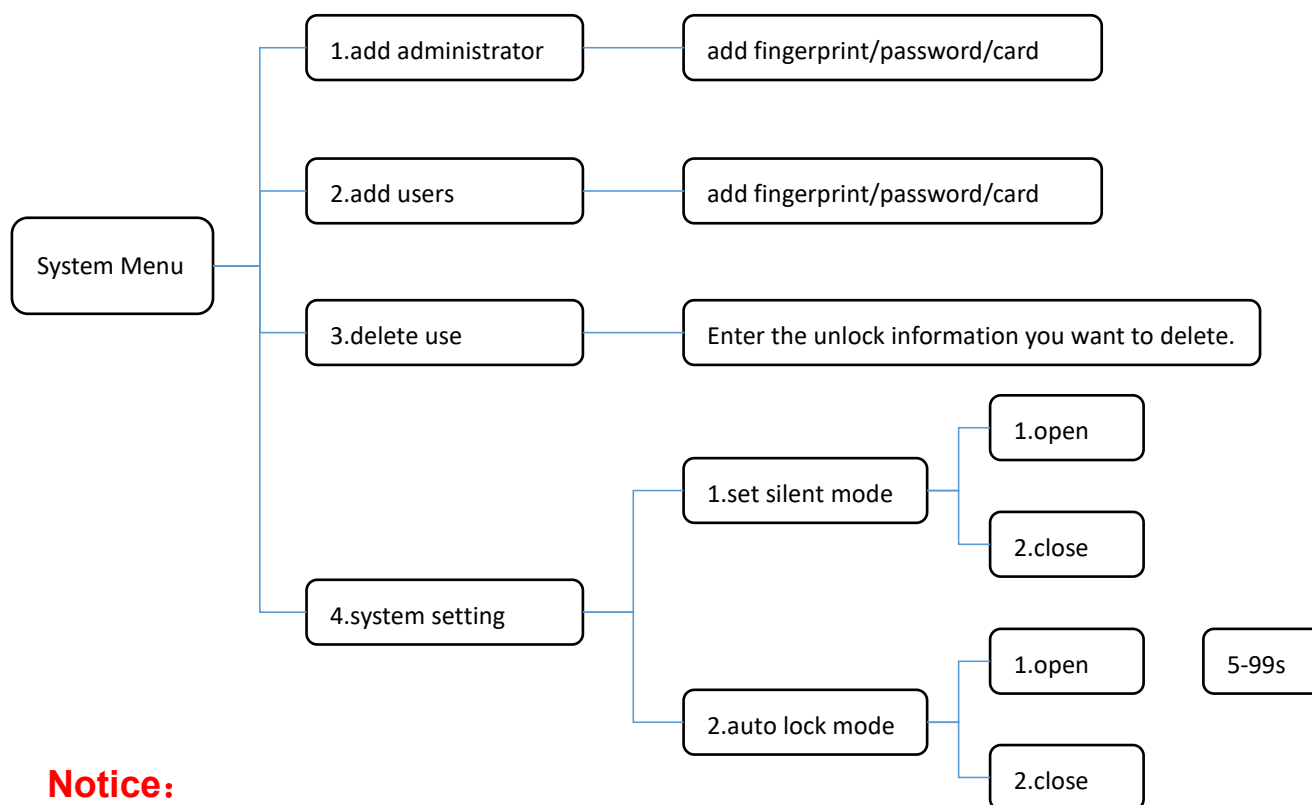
System Menu

1.add administrator

add fingerprint/password/card

2.add users

add fingerprint/password/card

3.delete use

Enter the unlock information you want to delete.

4.system setting

1.set silent mode

1.open

2.close

2.auto lock mode

1.open

5-99s

2.close

Notice：